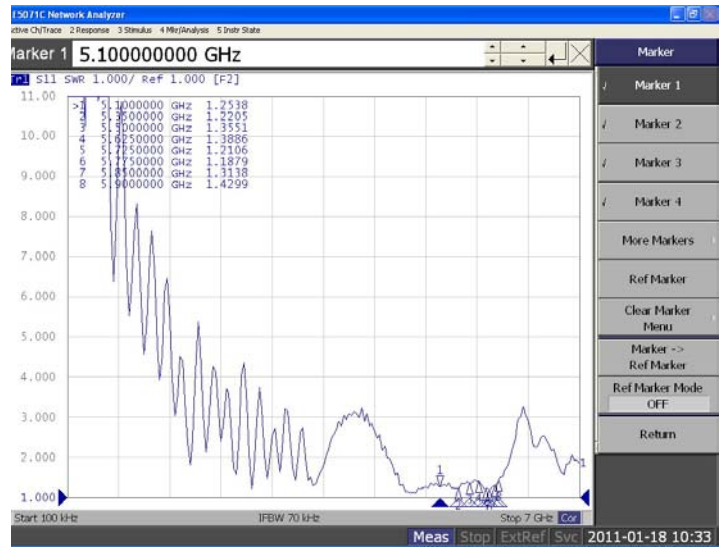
E5071C Network Analyzer
ctive Ch/Trace 2 Response 3 Stimulus 4 Mkr/Analysis 5 Instr State

Marker 1 5.100000000 GHz

Tr1 S11 SWR 1.000/ Ref 1.000 [F2]

| | | | |
|---|---|---|---|
| >1 | 5.1000000 | GHz | 1.2538 |
| 2 | 5.3500000 | GHz | 1.2205 |
| 3 | 5.5000000 | GHz | 1.3551 |
| 4 | 5.6250000 | GHz | 1.3886 |
| 5 | 5.7250000 | GHz | 1.2106 |
| 6 | 5.7750000 | GHz | 1.1879 |
| 7 | 5.8500000 | GHz | 1.3138 |
| 8 | 5.9000000 | GHz | 1.4299 |

11.00
10.00
9.000
8.000
7.000
6.000
5.000
4.000
3.000
2.000
1.000

1

Start 100 kHz IFBW 70 kHz Stop 7 GHz Cor

Meas Stop ExtRef Svc 2011-01-18 10:33

Marker
Marker 1
Marker 2
Marker 3
Marker 4
More Markers
Ref Marker
Clear Marker Menu
Marker -> Ref Marker
Ref Marker Mode
OFF
Return